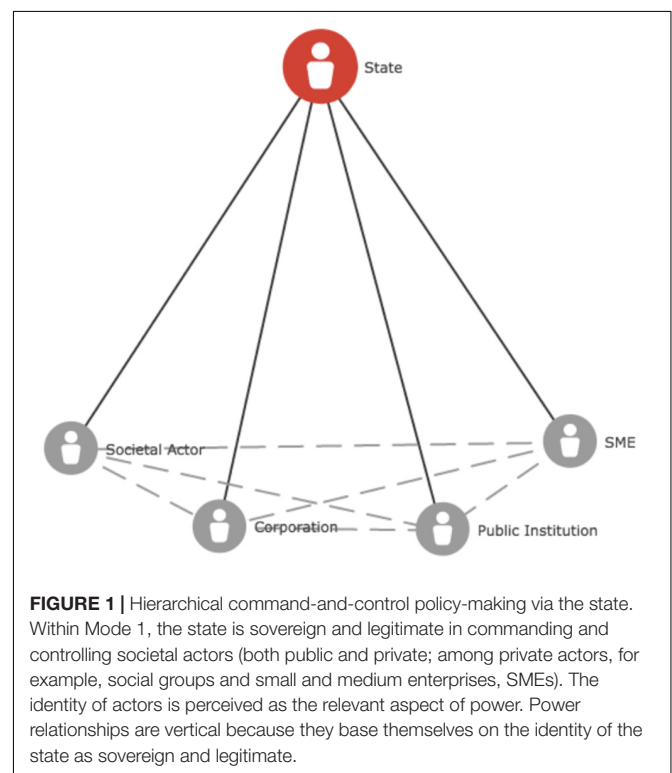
State

Societal Actor

SME

Corporation

Public Institution

**FIGURE 1 |** Hierarchical command-and-control policy-making via the state. Within Mode 1, the state is sovereign and legitimate in commanding and controlling societal actors (both public and private; among private actors, for example, social groups and small and medium enterprises, SMEs). The identity of actors is perceived as the relevant aspect of power. Power relationships are vertical because they base themselves on the identity of the state as sovereign and legitimate.